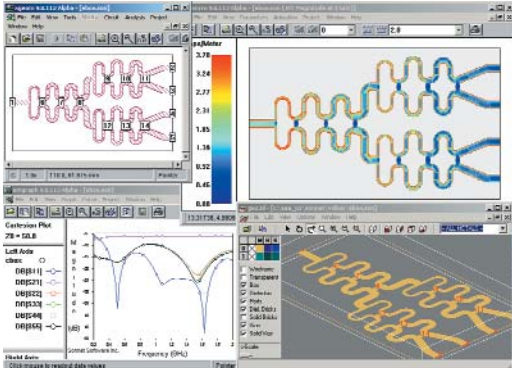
File Edit View Tools Circuit Analysis Help
Window Help
Amps/Meter
3.70
3.24
2.77
2.31
1.85
1.39
0.92
0.46
0.00
Cartesian Plot
Left Axis
DB[S11]
DB[S21]
DB[S22]
DB[S33]
DB[S44]
DB[S55]
(dB)
Frequency (GHz)
Sonnet Software Inc.
Wireframe
Transparent
Box
Dielectric
Ports
Click mouse to readout data values